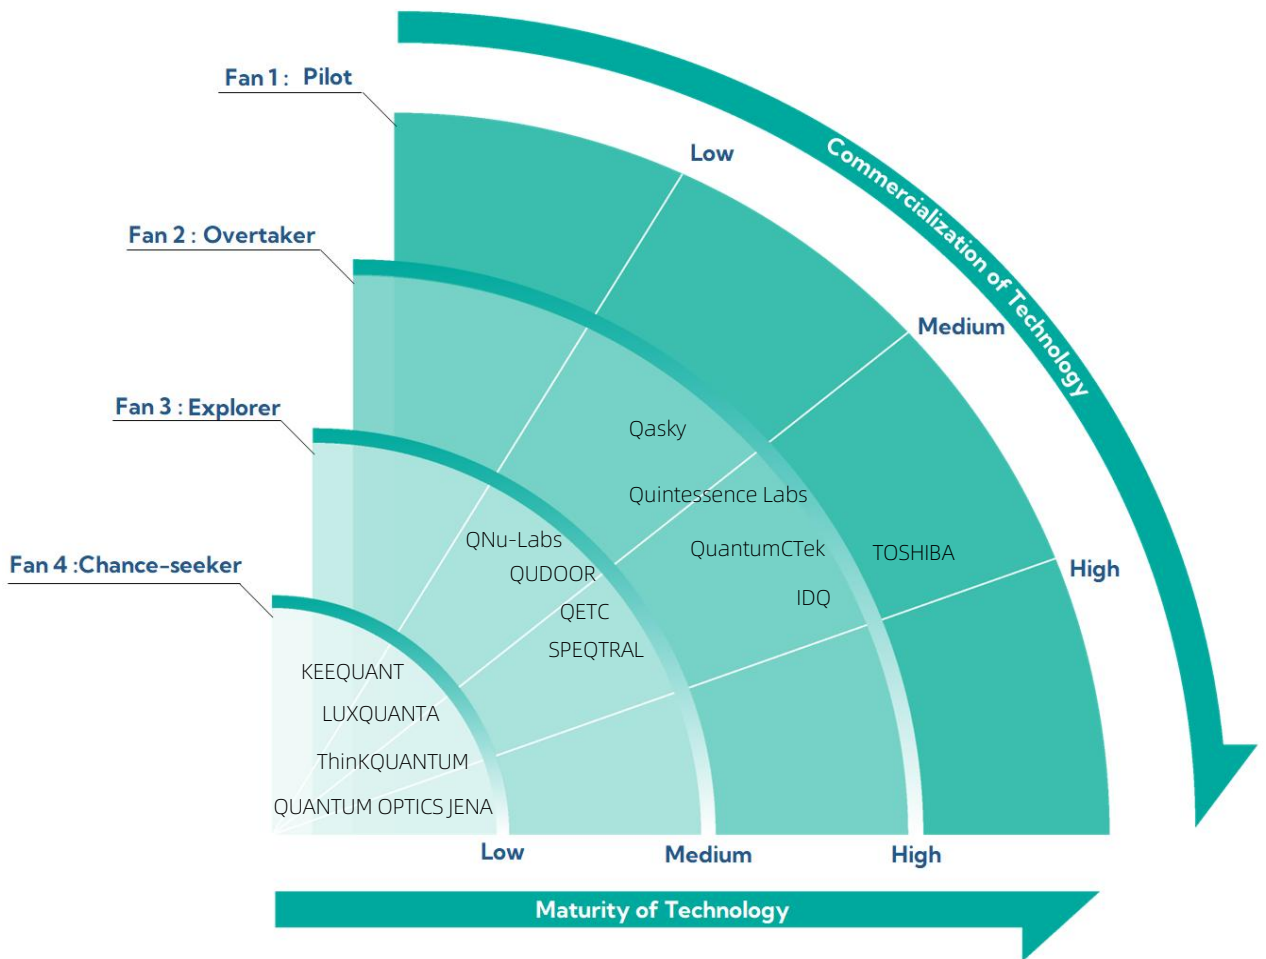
Fan 1 : Pilot

Fan 2 : Overtaker

Fan 3 : Explorer

Fan 4 :Chance-seeker

Commercialization of Technology

Low

Medium

High

Qasky

Quintessence Labs

QuantumCTek

TOSHIBA

IDQ

QNu-Labs

QUDOOR

QETC

SPEQTRAL

KEEQUANT

LUXQUANTA

ThinKQUANTUM

QUANTUM OPTICS JENA

Low

Medium

High

Maturity of Technology